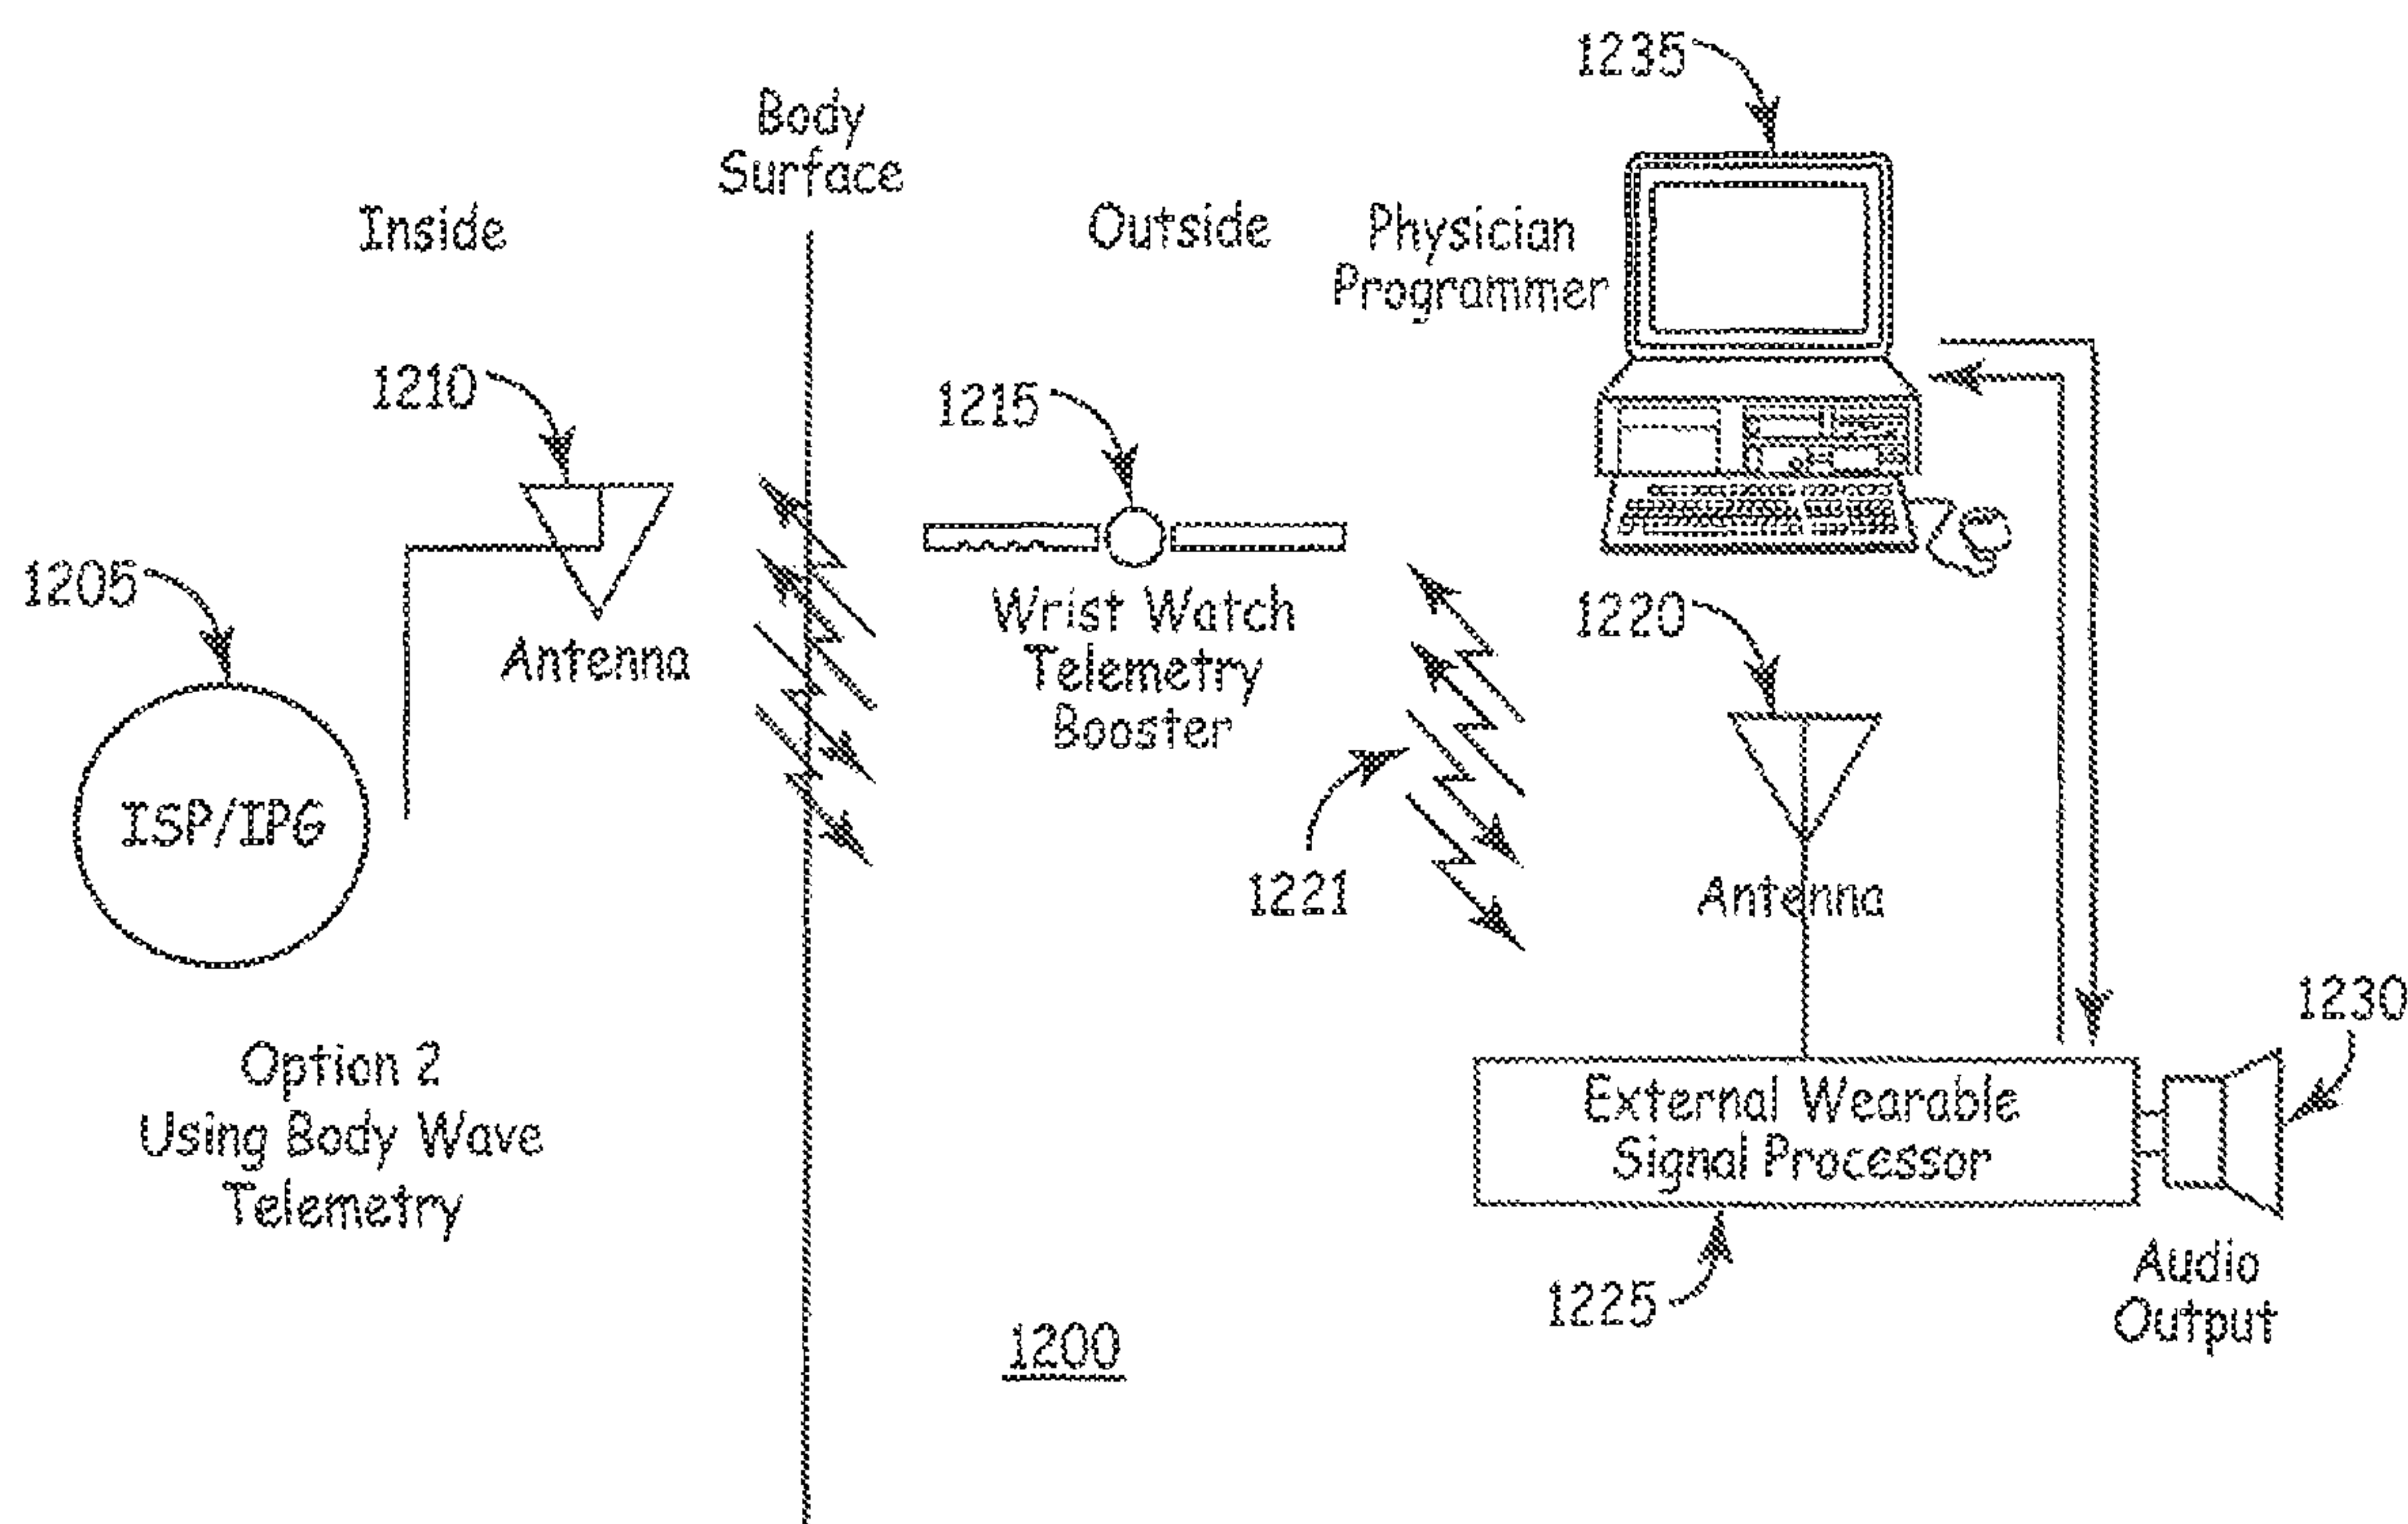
Body Surface

Inside

Outside

Physician Programmer

1235

1210

1215

1205

Antenna

Wrist Watch Telemetry Booster

1220

ISP/IPG

1221

Antenna

Option 2 Using Body Wave Telemetry

External Wearable Signal Processor

1230

Audio Output

1225

1200